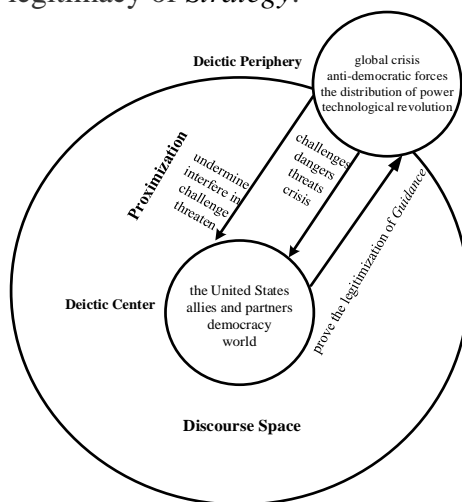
legitimacy of Strategy.

Deictic Periphery

global crisis
anti-democratic forces
the distribution of power
technological revolution

Proximization

undermine
interfere in
challenge
threaten

challenges
dangers
threats
crisis

Deictic Center

the United States
allies and partners
democracy
world

prove the legitimization of Guidance

Discourse Space